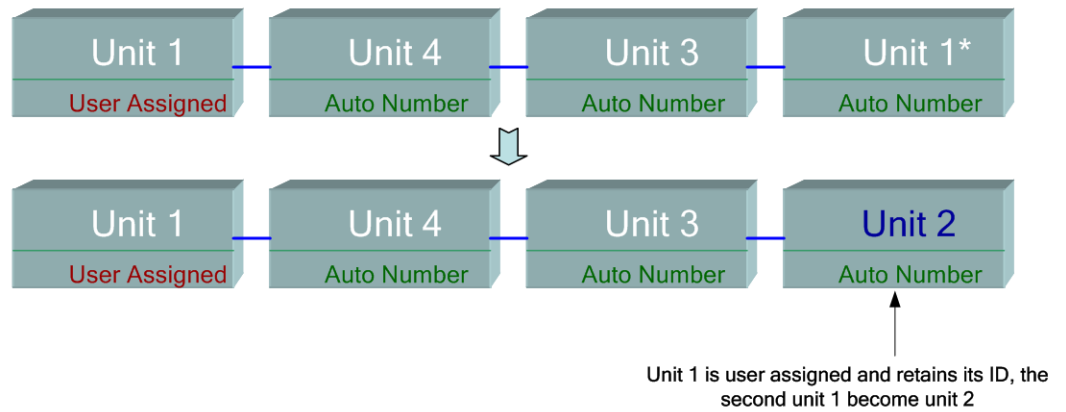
Unit 1
User Assigned

Unit 4
Auto Number

Unit 3
Auto Number

Unit 1*
Auto Number

Unit 1
User Assigned

Unit 4
Auto Number

Unit 3
Auto Number

Unit 2
Auto Number

Unit 1 is user assigned and retains its ID, the second unit 1 become unit 2